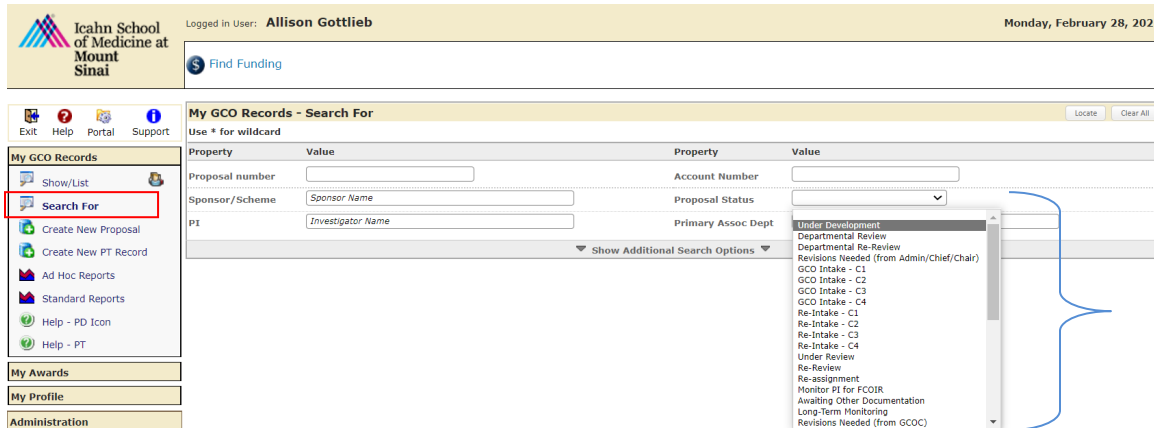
Icahn School of Medicine at Mount Sinai

Logged in User: Allison Gottlieb

Monday, February 28, 202

Find Funding

Exit Help Portal Support

My GCO Records

Show/List

Search For

Create New Proposal

Create New PT Record

Ad Hoc Reports

Standard Reports

Help - PD Icon

Help - PT

My Awards

My Profile

Administration

My GCO Records - Search For

Locate Clear All

Use * for wildcard

| Property | Value | Property | Value |
|---|---|---|---|
| Proposal number | | Account Number | |
| Sponsor/Scheme | Sponsor Name | Proposal Status | |
| PI | Investigator Name | Primary Assoc Dept | |

Show Additional Search Options

Under Development
Departmental Review
Departmental Re-Review
Revisions Needed (from Admin/Chief/Chair)
GCO Intake - C1
GCO Intake - C2
GCO Intake - C3
GCO Intake - C4
Re-Intake - C1
Re-Intake - C2
Re-Intake - C3
Re-Intake - C4
Under Review
Re-Review
Re-assignment
Monitor PI for FCOIR
Awaiting Other Documentation
Long-Term Monitoring
Revisions Needed (from GCOC)